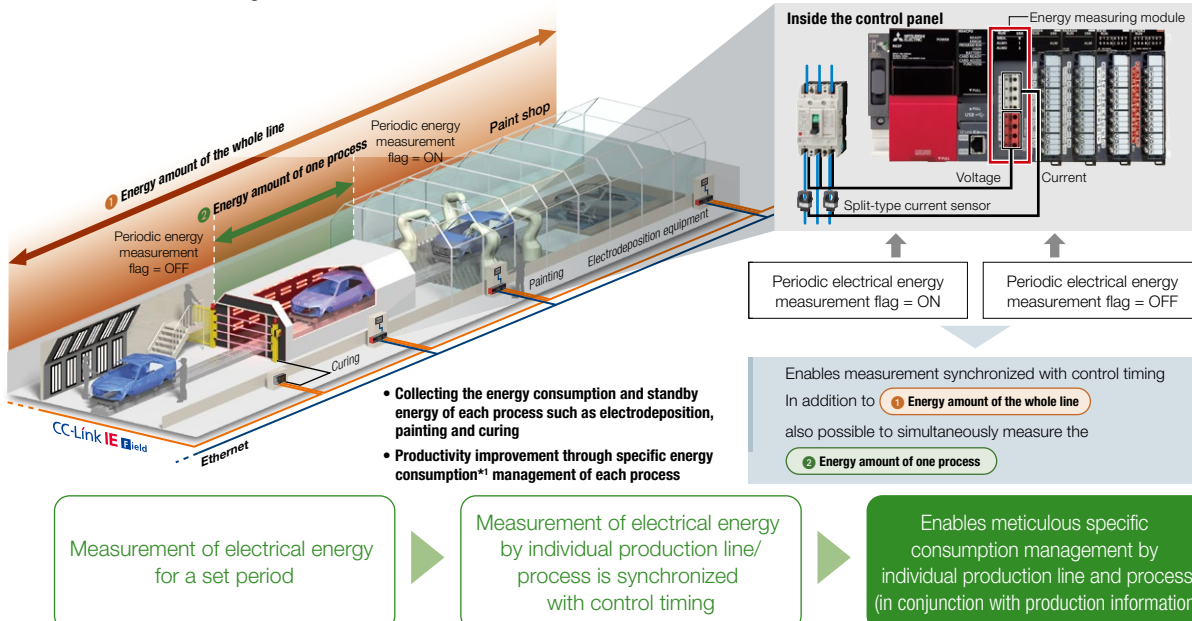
1 Energy amount of the whole line

2 Energy amount of one process

Periodic energy measurement flag = ON

Paint shop

Periodic energy measurement flag = OFF

Electrodeposition equipment

Painting

Curing

CC-Link IE Field

Ethernet

• Collecting the energy consumption and standby energy of each process such as electrodeposition, painting and curing

• Productivity improvement through specific energy consumption*1 management of each process

Inside the control panel

Energy measuring module

Voltage

Current

Split-type current sensor

Periodic electrical energy measurement flag = ON

Periodic electrical energy measurement flag = OFF

Enables measurement synchronized with control timing

In addition to 1 Energy amount of the whole line

also possible to simultaneously measure the

2 Energy amount of one process

Measurement of electrical energy for a set period

Measurement of electrical energy by individual production line/ process is synchronized with control timing

Enables meticulous specific consumption management by individual production line and process (in conjunction with production information